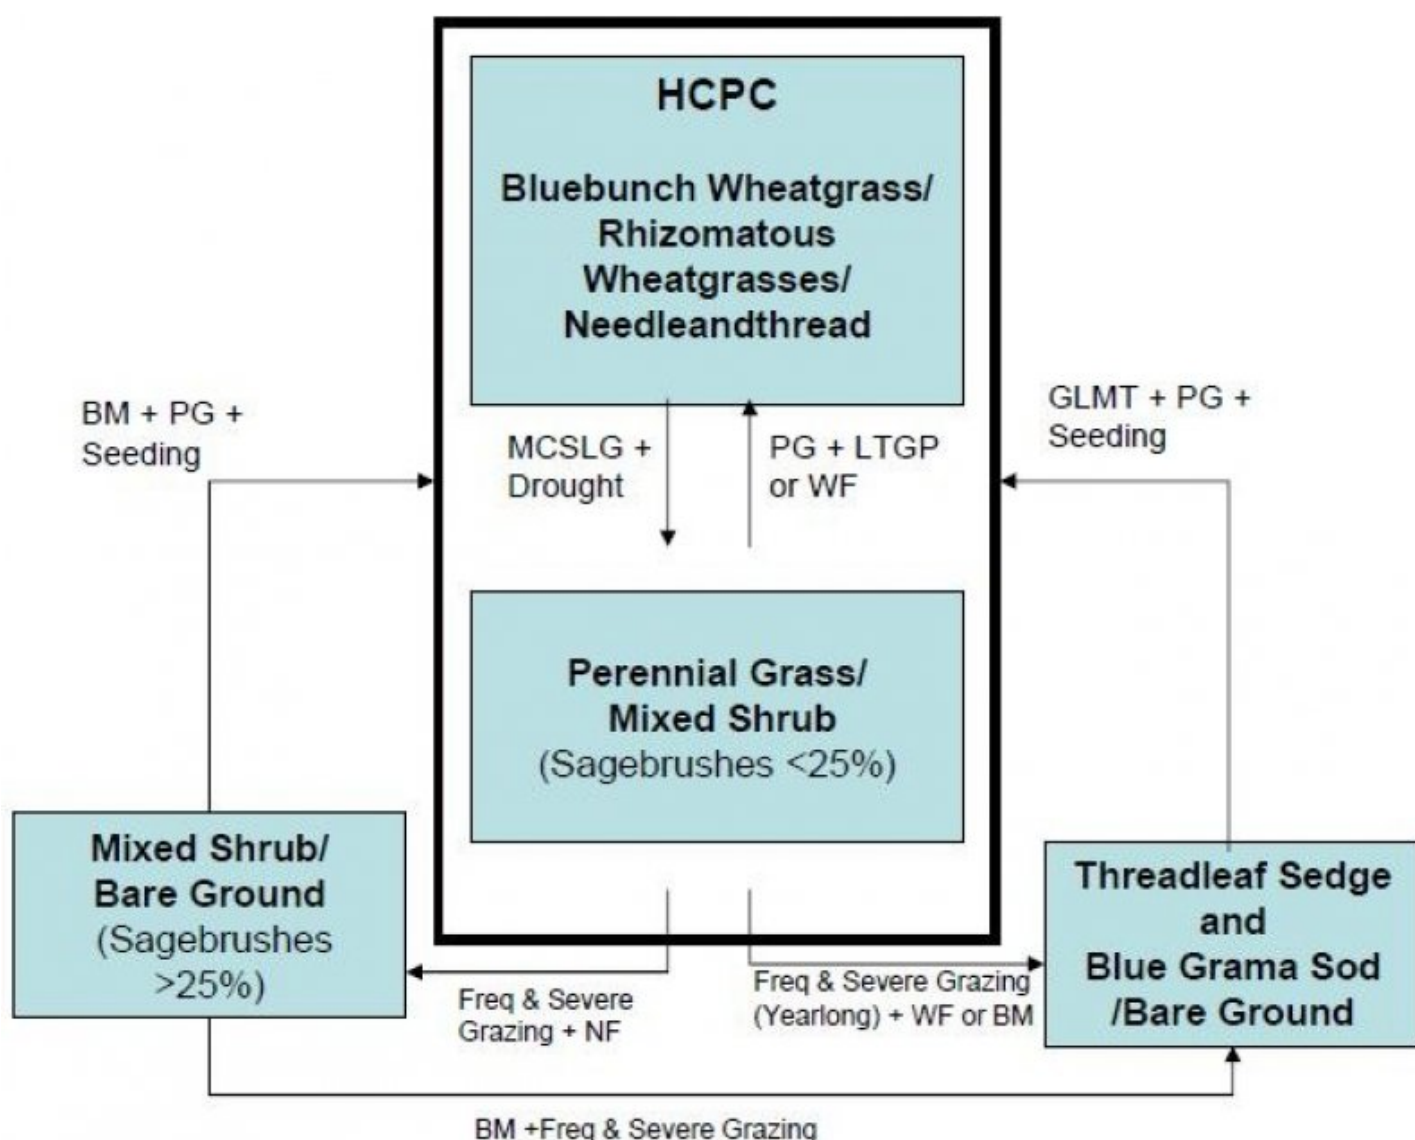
HCPC

Bluebunch Wheatgrass/ Rhizomatous Wheatgrasses/ Needleandthread

BM + PG + Seeding

MCSLG + Drought

PG + LTGP or WF

GLMT + PG + Seeding

Perennial Grass/ Mixed Shrub (Sagebrushes <25%)

Mixed Shrub/ Bare Ground (Sagebrushes >25%)

Threadleaf Sedge and Blue Grama Sod /Bare Ground

Freq & Severe Grazing + NF

Freq & Severe Grazing (Yearlong) + WF or BM

BM +Freq & Severe Grazing